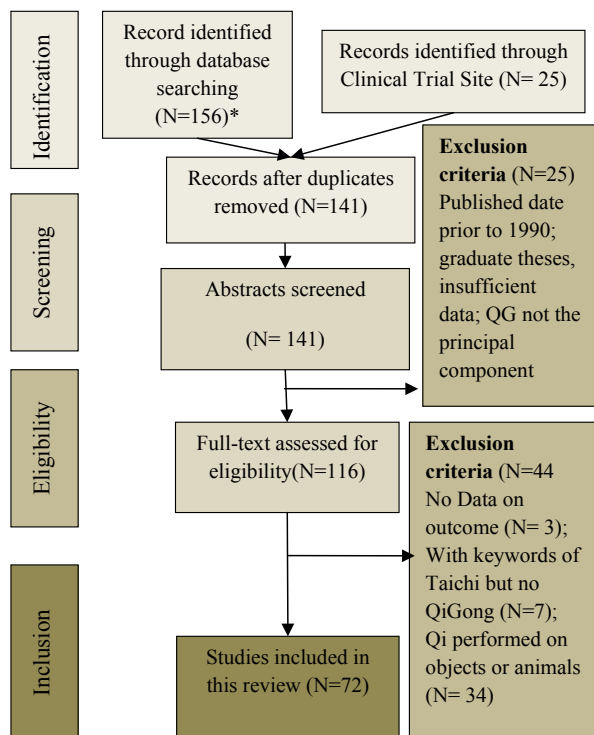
Identification

Record identified through database searching (N=156)*

Records identified through Clinical Trial Site (N= 25)

Screening

Records after duplicates removed (N=141)

**Exclusion criteria** (N=25) Published date prior to 1990; graduate theses, insufficient data; QG not the principal component

Abstracts screened

(N= 141)

Eligibility

Full-text assessed for eligibility(N=116)

**Exclusion criteria** (N=44 No Data on outcome (N= 3); With keywords of Taichi but no QiGong (N=7); Qi performed on objects or animals (N= 34)

Inclusion

Studies included in this review (N=72)